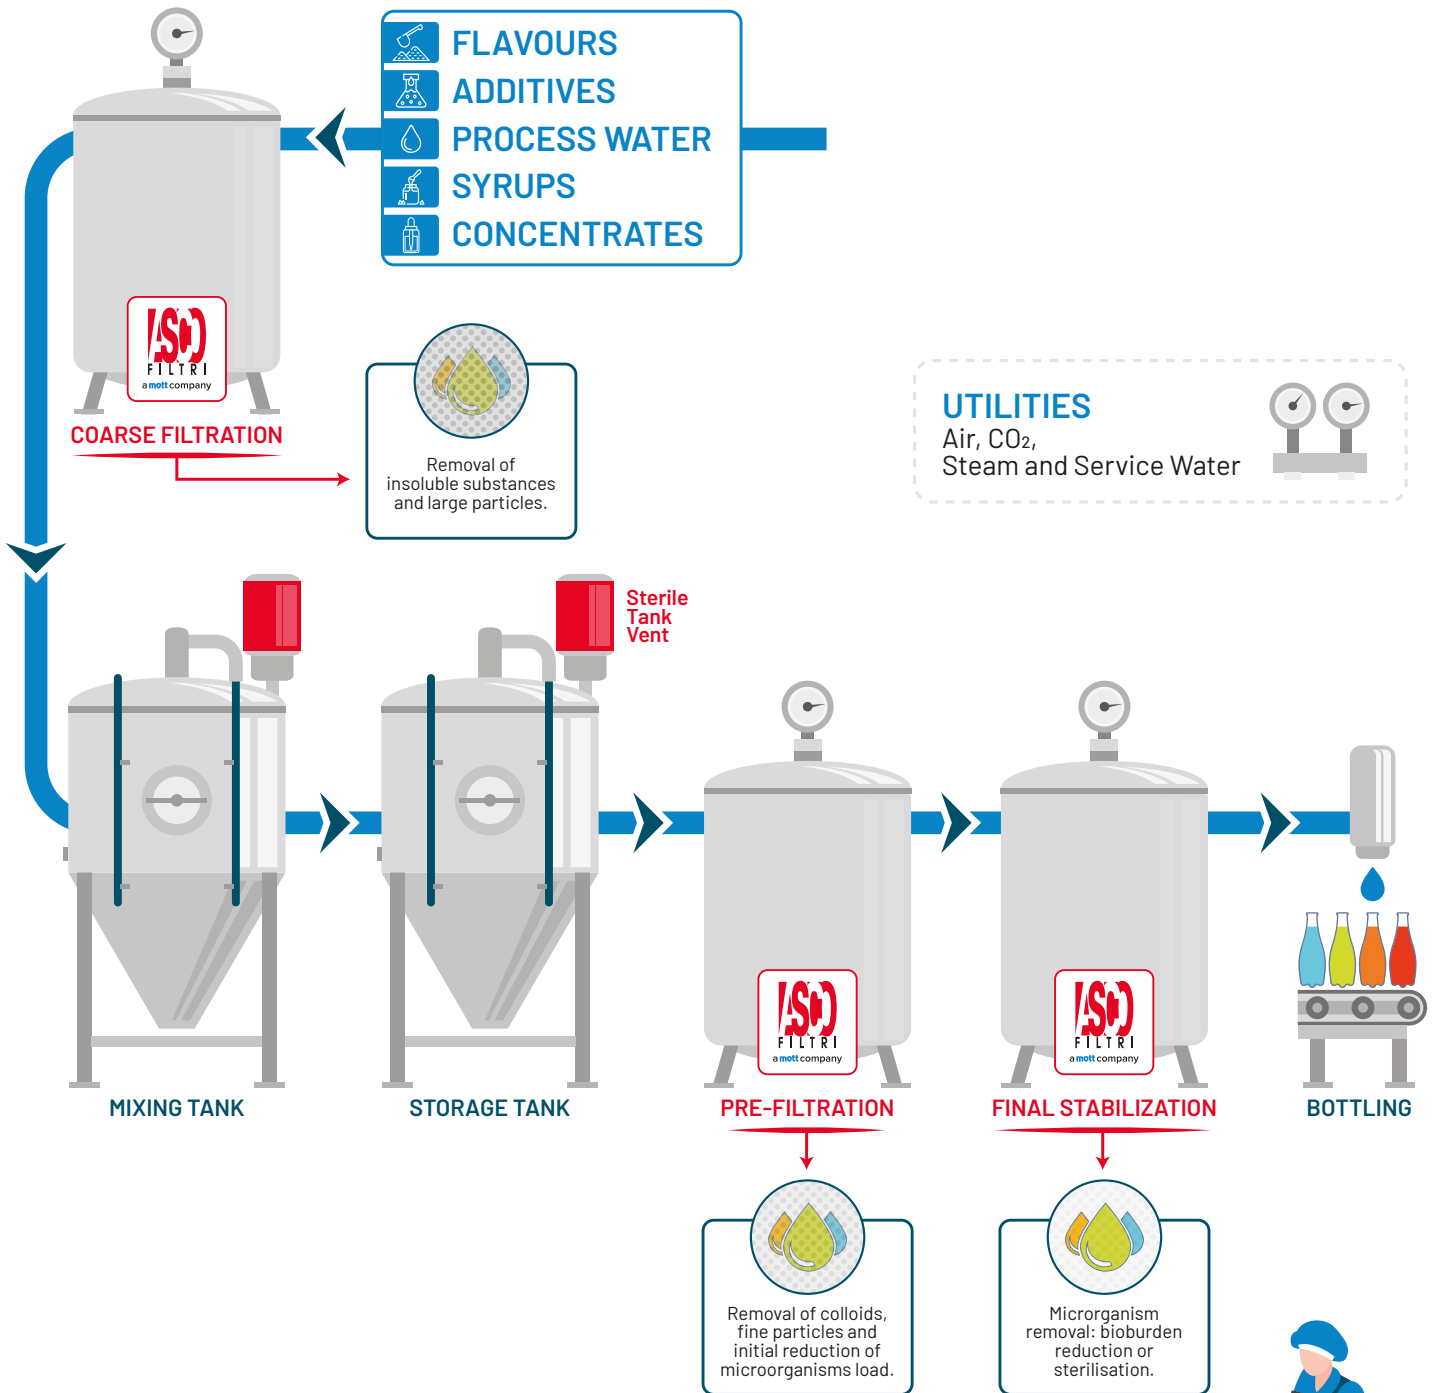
FLAVOURS
ADDITIVES
PROCESS WATER
SYRUPS
CONCENTRATES

ASCO FILTRI a mott company

COARSE FILTRATION

Removal of insoluble substances and large particles.

UTILITIES
Air, $CO_2$,
Steam and Service Water

Sterile Tank Vent

ASCO FILTRI a mott company

ASCO FILTRI a mott company

MIXING TANK

STORAGE TANK

PRE-FILTRATION

FINAL STABILIZATION

BOTTLING

Removal of colloids, fine particles and initial reduction of microorganisms load.

Microrganism removal: bioburden reduction or sterilisation.